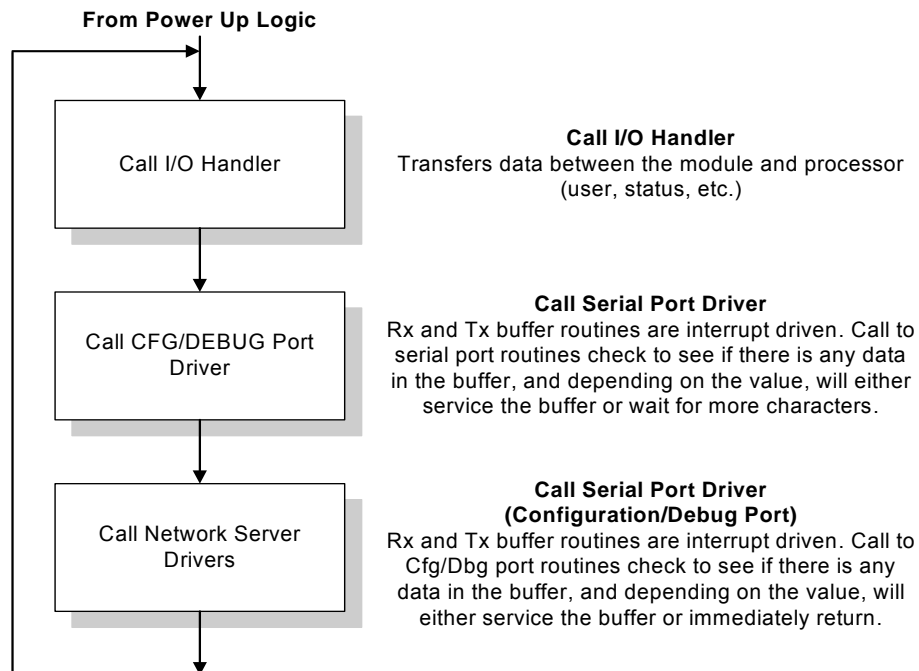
From Power Up Logic

Call I/O Handler

**Call I/O Handler**
Transfers data between the module and processor (user, status, etc.)

Call CFG/DEBUG Port Driver

**Call Serial Port Driver**
Rx and Tx buffer routines are interrupt driven. Call to serial port routines check to see if there is any data in the buffer, and depending on the value, will either service the buffer or wait for more characters.

Call Network Server Drivers

**Call Serial Port Driver (Configuration/Debug Port)**
Rx and Tx buffer routines are interrupt driven. Call to Cfg/Dbg port routines check to see if there is any data in the buffer, and depending on the value, will either service the buffer or immediately return.